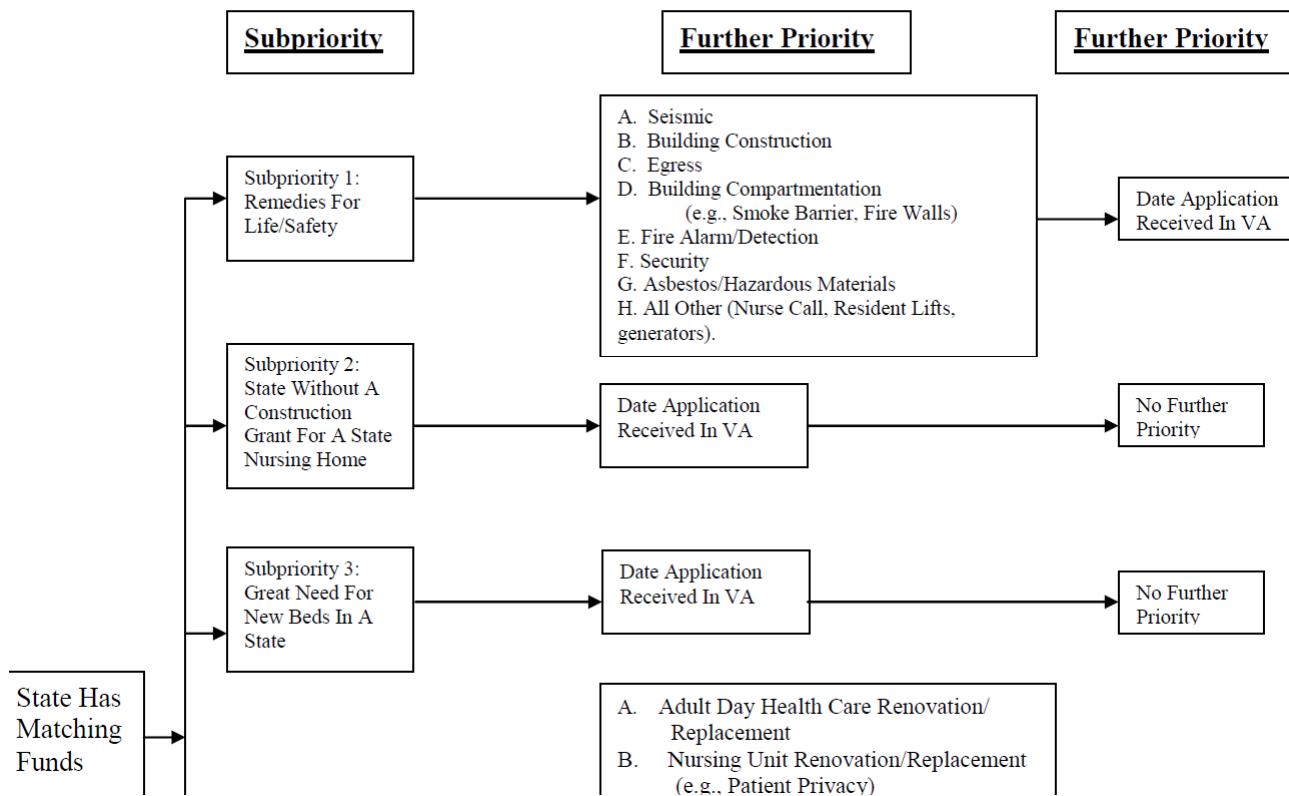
Subpriority

Further Priority

Further Priority

Subpriority 1: Remedies For Life/Safety

A. Seismic
B. Building Construction
C. Egress
D. Building Compartmentation (e.g., Smoke Barrier, Fire Walls)
E. Fire Alarm/Detection
F. Security
G. Asbestos/Hazardous Materials
H. All Other (Nurse Call, Resident Lifts, generators).

Date Application Received In VA

Subpriority 2: State Without A Construction Grant For A State Nursing Home

Date Application Received In VA

No Further Priority

Subpriority 3: Great Need For New Beds In A State

Date Application Received In VA

No Further Priority

State Has Matching Funds

A. Adult Day Health Care Renovation/ Replacement
B. Nursing Unit Renovation/Replacement (e.g., Patient Privacy)